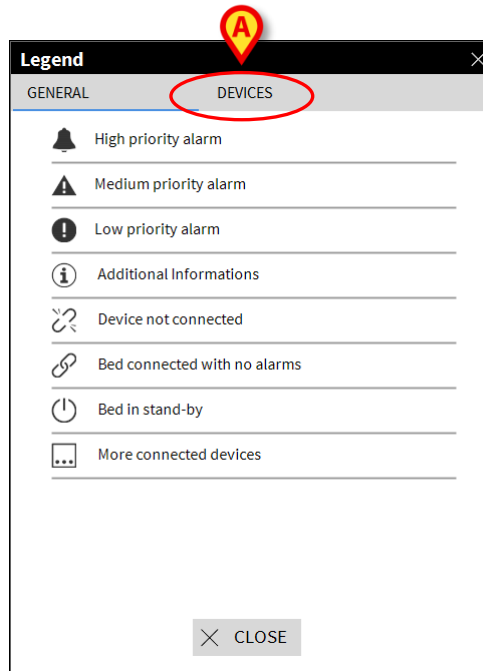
A

Legend

GENERAL

DEVICES

High priority alarm

Medium priority alarm

Low priority alarm

Additional Informations

Device not connected

Bed connected with no alarms

Bed in stand-by

More connected devices

CLOSE